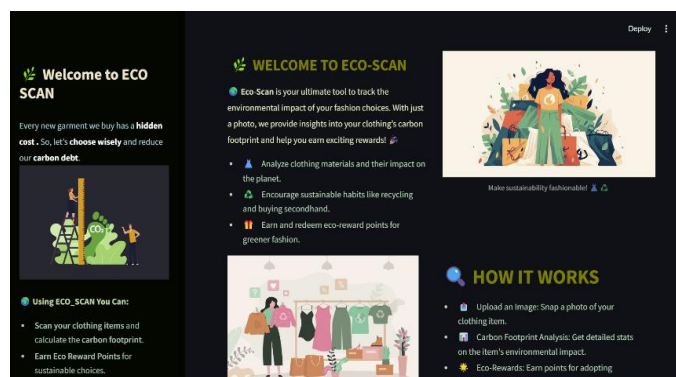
Deploy ⋮

🌿 Welcome to ECO SCAN

Every new garment we buy has a **hidden cost**. So, let's **choose wisely** and reduce our **carbon debt**.

CO₂

🌍 Using ECO_SCAN You Can:

- Scan your clothing items and calculate the carbon footprint.
- Earn Eco Reward Points for sustainable choices.

🌿 WELCOME TO ECO-SCAN

🌍 **Eco-Scan** is your ultimate tool to track the environmental impact of your fashion choices. With just a photo, we provide insights into your clothing's carbon footprint and help you earn exciting rewards! 🎉

- 👗 Analyze clothing materials and their impact on the planet.
- ♻️ Encourage sustainable habits like recycling and buying secondhand.
- 🎁 Earn and redeem eco-reward points for greener fashion.

Make sustainability fashionable! 👗 ♻️

🔍 HOW IT WORKS

- 📸 Upload an image: Snap a photo of your clothing item.
- 📊 Carbon Footprint Analysis: Get detailed stats on the item's environmental impact.
- 🌟 Eco-Rewards: Earn points for adopting